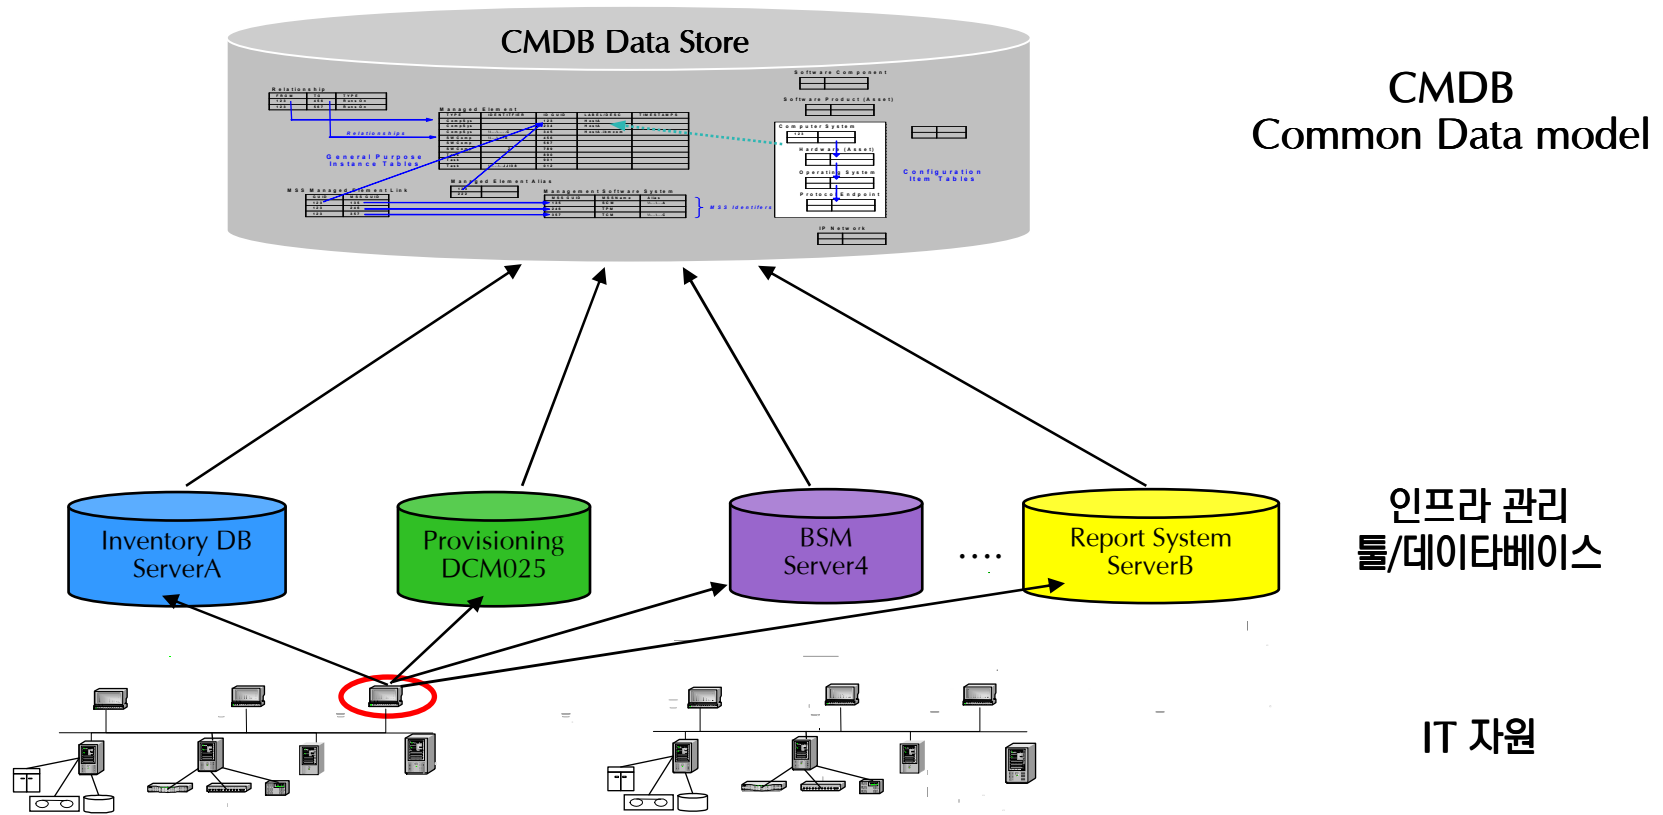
CMDB Data Store

Relationship

Managed Element

Relationships

General Purpose Instance Tables

MSS Managed Element List

Managed Element Alias

Management Software System

MSS Identifiers

Software Component

Software Product (Asset)

Computer System

Hardware (Asset)

Operating System

Protocol Endpoint

IP Network

Configuration Item Tables

CMDB
Common Data model

Inventory DB
ServerA

Provisioning
DCM025

BSM
Server4

....

Report System
ServerB

인프라 관리
툴/데이타베이스

IT 자원